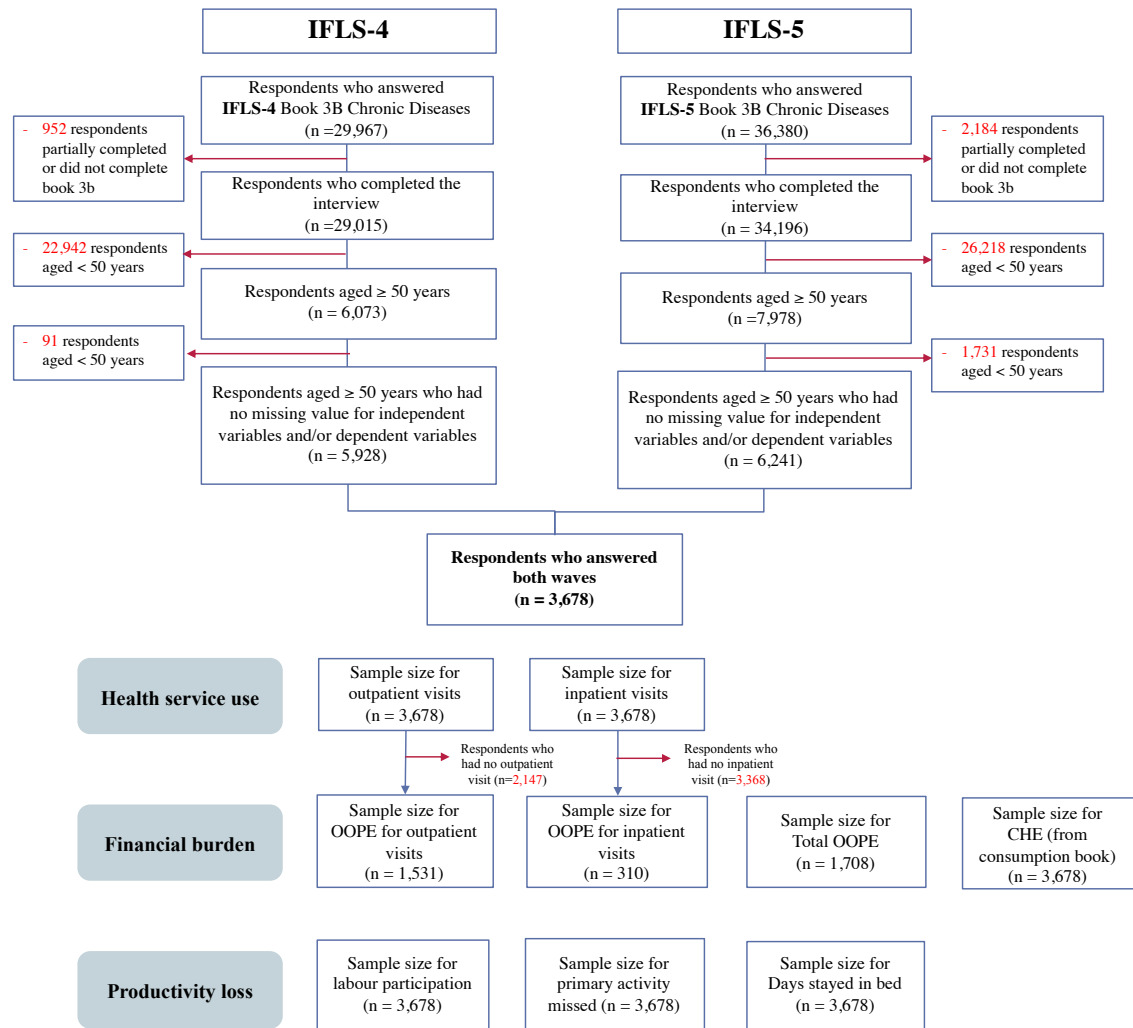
IFLS-4

IFLS-5

Respondents who answered **IFLS-4** Book 3B Chronic Diseases (n =29,967)

- 952 respondents partially completed or did not complete book 3b

Respondents who completed the interview (n =29,015)

- 22,942 respondents aged < 50 years

Respondents aged ≥ 50 years (n = 6,073)

- 91 respondents aged < 50 years

Respondents aged ≥ 50 years who had no missing value for independent variables and/or dependent variables (n = 5,928)

Respondents who answered **IFLS-5** Book 3B Chronic Diseases (n = 36,380)

- 2,184 respondents partially completed or did not complete book 3b

Respondents who completed the interview (n = 34,196)

- 26,218 respondents aged < 50 years

Respondents aged ≥ 50 years (n =7,978)

- 1,731 respondents aged < 50 years

Respondents aged ≥ 50 years who had no missing value for independent variables and/or dependent variables (n = 6,241)

**Respondents who answered both waves (n = 3,678)**

Health service use

Sample size for outpatient visits (n = 3,678)

Sample size for inpatient visits (n = 3,678)

Respondents who had no outpatient visit (n=2,147)

Respondents who had no inpatient visit (n=3,368)

Financial burden

Sample size for OOPE for outpatient visits (n = 1,531)

Sample size for OOPE for inpatient visits (n = 310)

Sample size for Total OOPE (n = 1,708)

Sample size for CHE (from consumption book) (n = 3,678)

Productivity loss

Sample size for labour participation (n = 3,678)

Sample size for primary activity missed (n = 3,678)

Sample size for Days stayed in bed (n = 3,678)